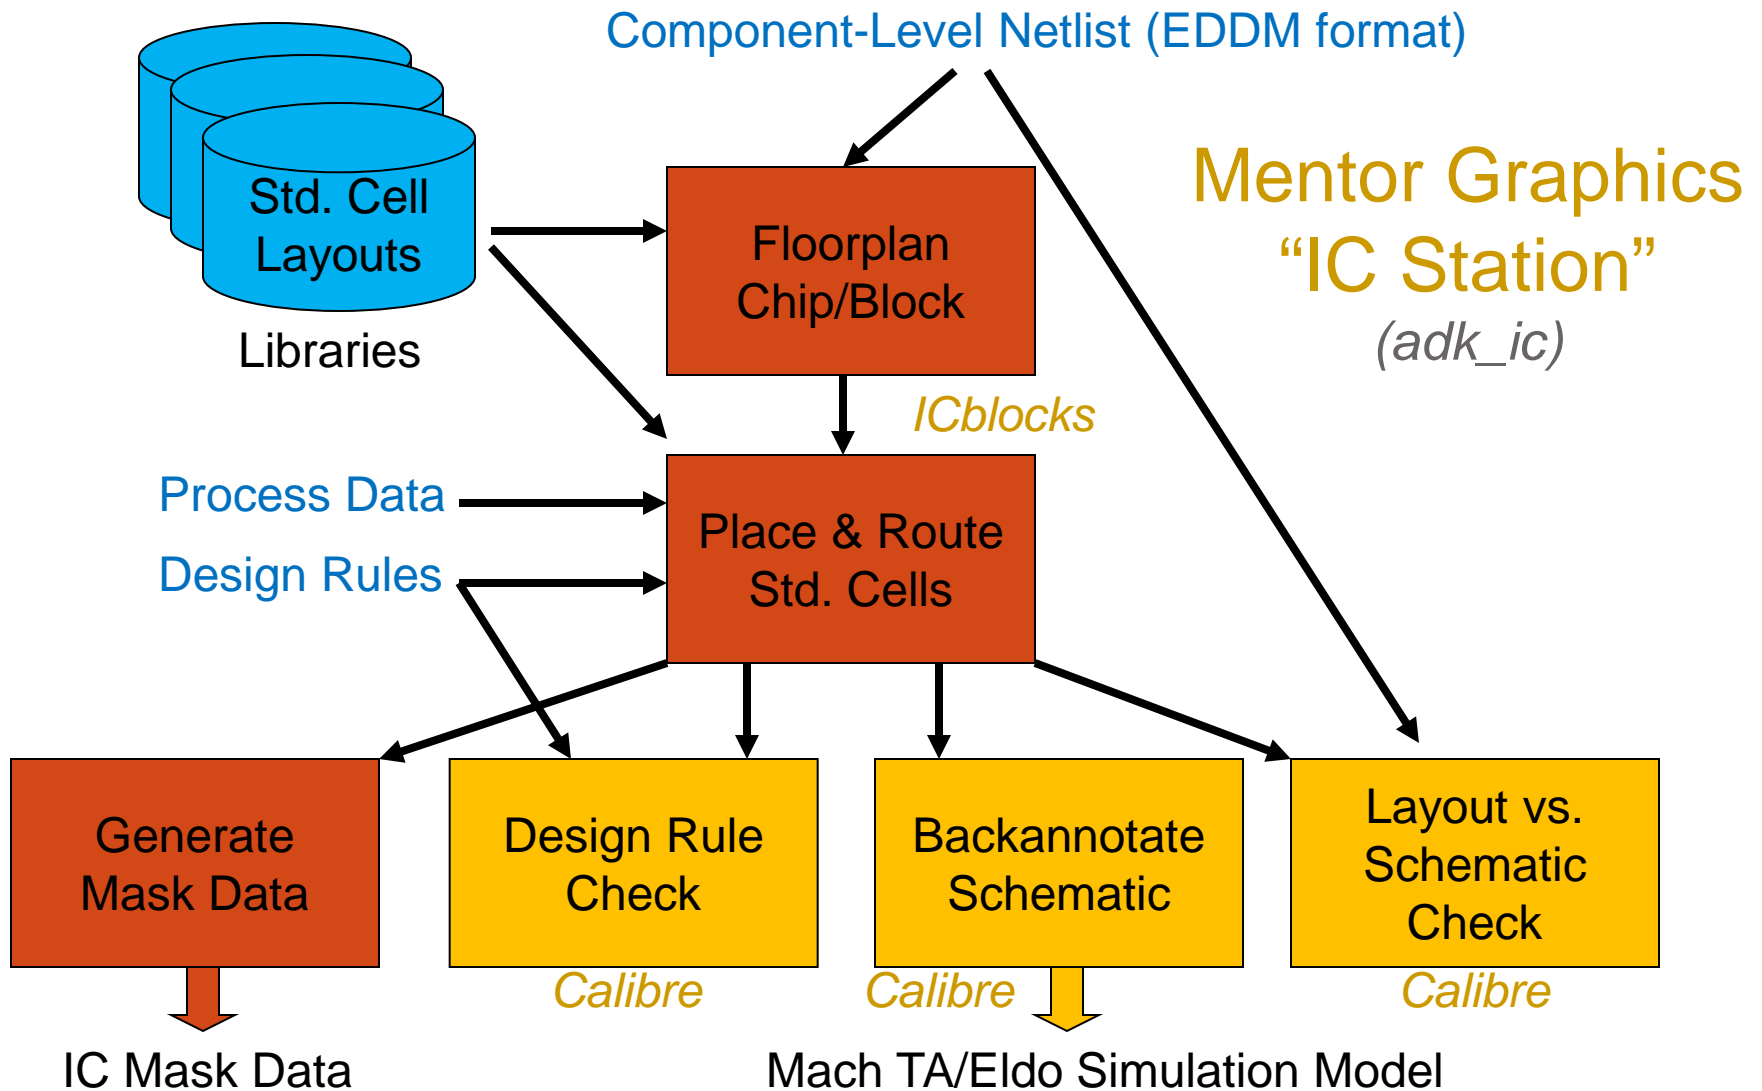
Component-Level Netlist (EDDM format)

Std. Cell Layouts

Libraries

Floorplan Chip/Block

Mentor Graphics "IC Station"

(adk_ic)

ICblocks

Process Data

Design Rules

Place & Route Std. Cells

Generate Mask Data

Design Rule Check

Backannotate Schematic

Layout vs. Schematic Check

Calibre

Calibre

Calibre

IC Mask Data

Mach TA/Eldo Simulation Model